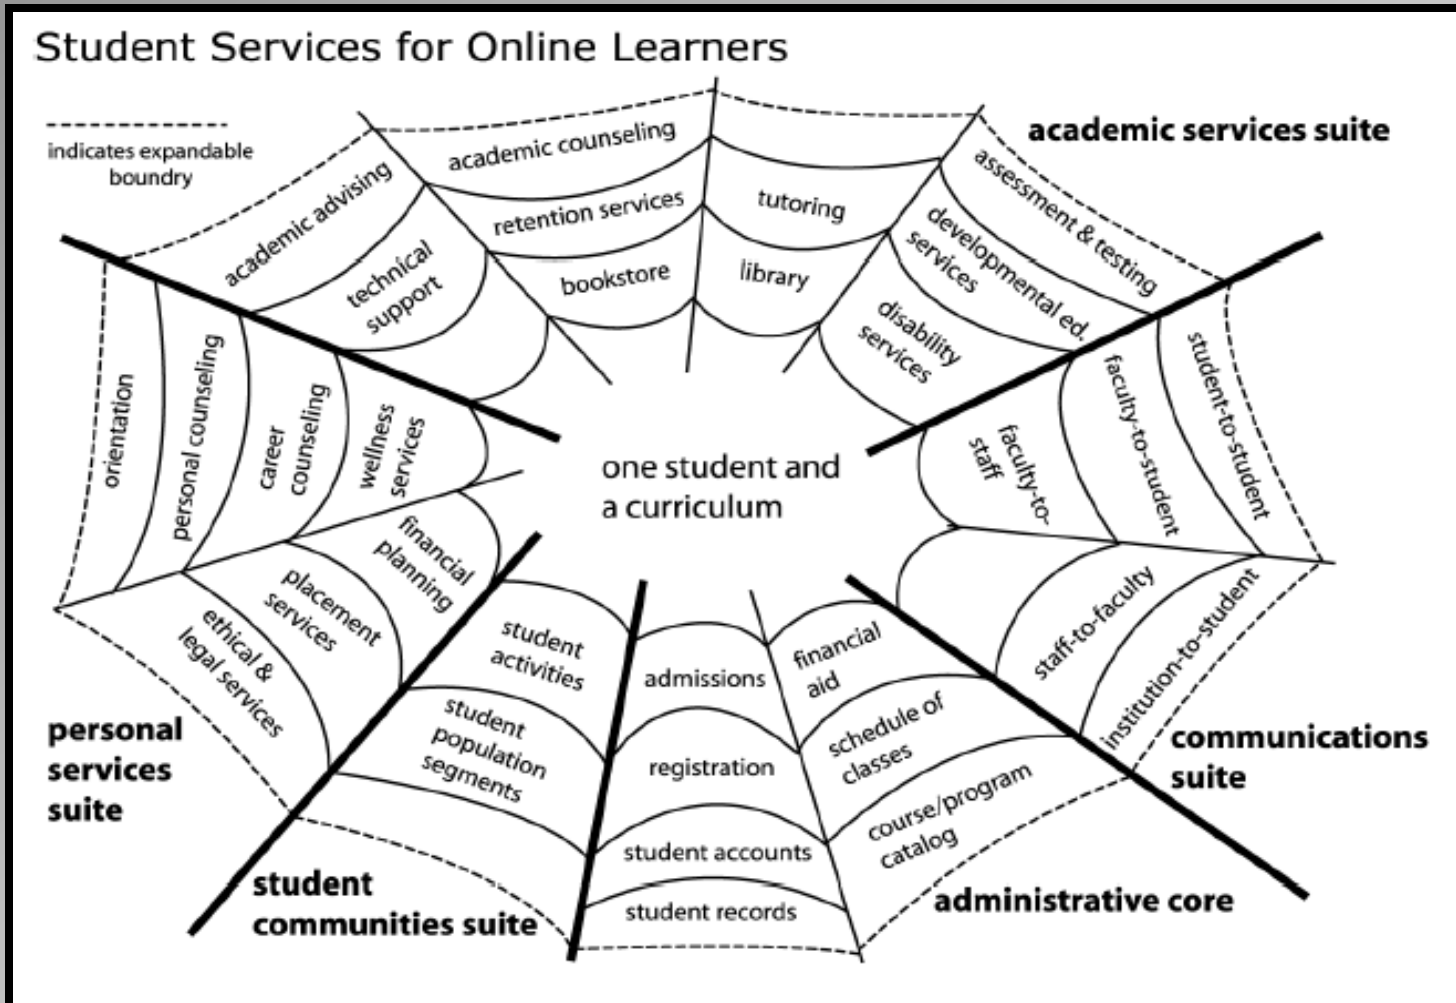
Student Services for Online Learners

indicates expandable boundry

academic services suite

academic counseling
academic advising
retention services
technical support
bookstore
tutoring
library
assessment & testing
developmental ed. services
disability services

orientation
personal counseling
career counseling
wellness services
financial planning
placement services
ethical & legal services

one student and a curriculum

faculty-to-staff
faculty-to-student
student-to-student
staff-to-faculty
institution-to-student

student activities
student population segments

admissions
registration
student accounts
student records
financial aid
schedule of classes
course/program catalog

personal services suite

student communities suite

administrative core

communications suite